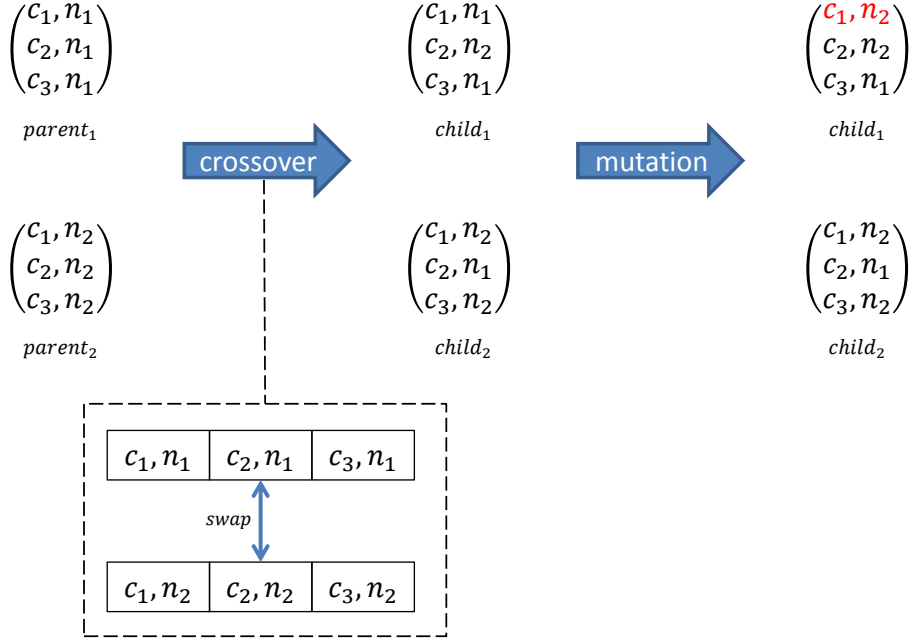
$\begin{pmatrix} c_1, n_1 \\ c_2, n_1 \\ c_3, n_1 \end{pmatrix}$

$parent_1$

crossover

$\begin{pmatrix} c_1, n_1 \\ c_2, n_2 \\ c_3, n_1 \end{pmatrix}$

$child_1$

mutation

$\begin{pmatrix} c_1, n_2 \\ c_2, n_2 \\ c_3, n_1 \end{pmatrix}$

$child_1$

$\begin{pmatrix} c_1, n_2 \\ c_2, n_2 \\ c_3, n_2 \end{pmatrix}$

$parent_2$

$\begin{pmatrix} c_1, n_2 \\ c_2, n_1 \\ c_3, n_2 \end{pmatrix}$

$child_2$

$\begin{pmatrix} c_1, n_2 \\ c_2, n_1 \\ c_3, n_2 \end{pmatrix}$

$child_2$

| $c_1, n_1$ | $c_2, n_1$ | $c_3, n_1$ |
|---|---|---|

$swap$

| $c_1, n_2$ | $c_2, n_2$ | $c_3, n_2$ |
|---|---|---|